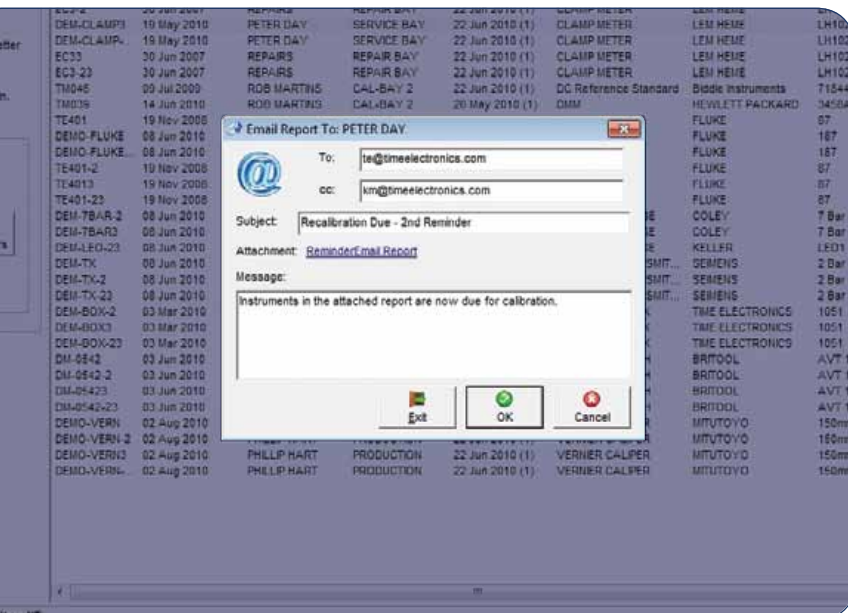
Email Report To: PETER DAY

To: te@timeelectronics.com

cc: km@timeelectronics.com

Subject: Recalibration Due - 2nd Reminder

Attachment: ReminderEmail Report

Message:

Instruments in the attached report are now due for calibration.

Exit

OK

Cancel

| | | | | | | | |
|---|---|---|---|---|---|---|---|
| DEM-CLAMP3 | 19 May 2010 | PETER DAY | SERVICE BAY | 22 Jun 2010 (1) | CLAMP METER | LEM HEME | LH10 |
| DEM-CLAMP- | 19 May 2010 | PETER DAY | SERVICE BAY | 22 Jun 2010 (1) | CLAMP METER | LEM HEME | LH10 |
| EC33 | 30 Jun 2007 | REPAIRS | REPAIR BAY | 22 Jun 2010 (1) | CLAMP METER | LEM HEME | LH10 |
| EC33-23 | 30 Jun 2007 | REPAIRS | REPAIR BAY | 22 Jun 2010 (1) | CLAMP METER | LEM HEME | LH10 |
| TM046 | 09 Jul 2000 | ROB MARTINS | CAL-BAY 2 | 22 Jun 2010 (1) | DC Reference Standard | Biddle Instruments | 7154 |
| TM039 | 14 Jun 2010 | ROB MARTINS | CAL-BAY 2 | 26 May 2010 (1) | DMM | HEWLETT PACKARD | 3458 |
| TE401 | 19 Nov 2008 | | | | | FLUKE | 87 |
| DEMO-FLUKE | 08 Jun 2010 | | | | | FLUKE | 187 |
| DEMO-FLUKE... | 08 Jun 2010 | | | | | FLUKE | 187 |
| TE401-2 | 19 Nov 2008 | | | | | FLUKE | 87 |
| TE4013 | 19 Nov 2008 | | | | | FLUKE | 87 |
| TE401-23 | 19 Nov 2008 | | | | | FLUKE | 87 |
| DEM-7BAR-2 | 08 Jun 2010 | | | | | COLEY | 7 Bar |
| DEM-7BAR3 | 08 Jun 2010 | | | | | COLEY | 7 Bar |
| DEM-LEO-23 | 08 Jun 2010 | | | | | KELLER | LEO1 |
| DEM-TX | 08 Jun 2010 | | | | SMIT... | SEMENS | 2 Bar |
| DEM-TX-2 | 08 Jun 2010 | | | | SMIT... | SEMENS | 2 Bar |
| DEM-TX-23 | 08 Jun 2010 | | | | SMIT... | SEMENS | 2 Bar |
| DEM-BOX-2 | 03 Mar 2010 | | | | | TIME ELECTRONICS | 1051 |
| DEM-BOX3 | 03 Mar 2010 | | | | | TIME ELECTRONICS | 1051 |
| DEM-BOX-23 | 03 Mar 2010 | | | | | TIME ELECTRONICS | 1051 |
| DM-0542 | 03 Jun 2010 | | | | | BRITOOL | AVT |
| DM-0542-2 | 03 Jun 2010 | | | | | BRITOOL | AVT |
| DM-05423 | 03 Jun 2010 | | | | | BRITOOL | AVT |
| DM-0542-23 | 03 Jun 2010 | | | | | BRITOOL | AVT |
| DEMO-VERN | 02 Aug 2010 | | | | | MITUTOYO | 150m |
| DEMO-VERN-2 | 02 Aug 2010 | | | | | MITUTOYO | 150m |
| DEMO-VERN3 | 02 Aug 2010 | PHILLIP HART | PRODUCTION | 22 Jun 2010 (1) | VERNIER CALIPER | MITUTOYO | 150m |
| DEMO-VERN-.. | 02 Aug 2010 | PHILLIP HART | PRODUCTION | 22 Jun 2010 (1) | VERNIER CALIPER | MITUTOYO | 150m |